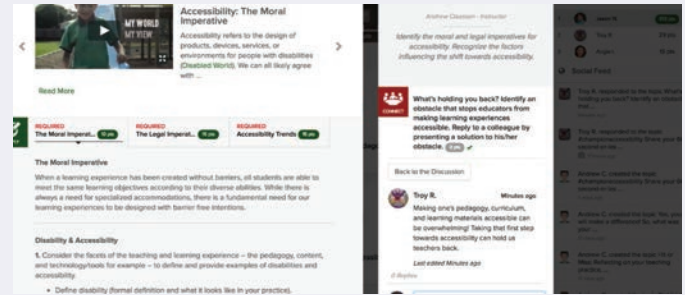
MY WORLD MY VIEW

Accessibility: The Moral Imperative

Accessibility refers to the design of products, devices, services, or environments for people with disabilities (Disabled World). We can all likely agree with ...

Read More

REQUIRED The Moral Imperat... 15 pts

REQUIRED The Legal Imperat... 15 pts

REQUIRED Accessibility Trends 15 pts

The Moral Imperative

When a learning experience has been created without barriers, all students are able to meet the same learning objectives according to their diverse abilities. While there is always a need for specialized accommodations, there is a fundamental need for our learning experiences to be designed with barrier free intentions.

Disability & Accessibility

1. Consider the facets of the teaching and learning experience – the pedagogy, content, and technology/tools for example – to define and provide examples of disabilities and accessibility.

• Define disability (formal definition and what it looks like in your practice).

Andrew Claussen - Instructor

Identify the moral and legal imperatives for accessibility. Recognize the factors influencing the shift towards accessibility.

CONNECT

What's holding you back? Identify an obstacle that stops educators from making learning experiences accessible. Reply to a colleague by presenting a solution to his/her obstacle. 5 pts

Back to the Discussion

Troy R. Minutes ago

Making one's pedagogy, curriculum, and learning materials accessible can be overwhelming! Taking that first step towards accessibility can hold us teachers back.

Last edited Minutes ago

0 Replies

Jason R.

Troy R.

Angel ...

Social Feed

Troy R. responded to the topic What's holding you back? Identify an obstacle...

Troy R. responded to the topic ...

Andrew C. created the topic ...

Andrew C. created the topic ...

Troy R. responded to the topic ...

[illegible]